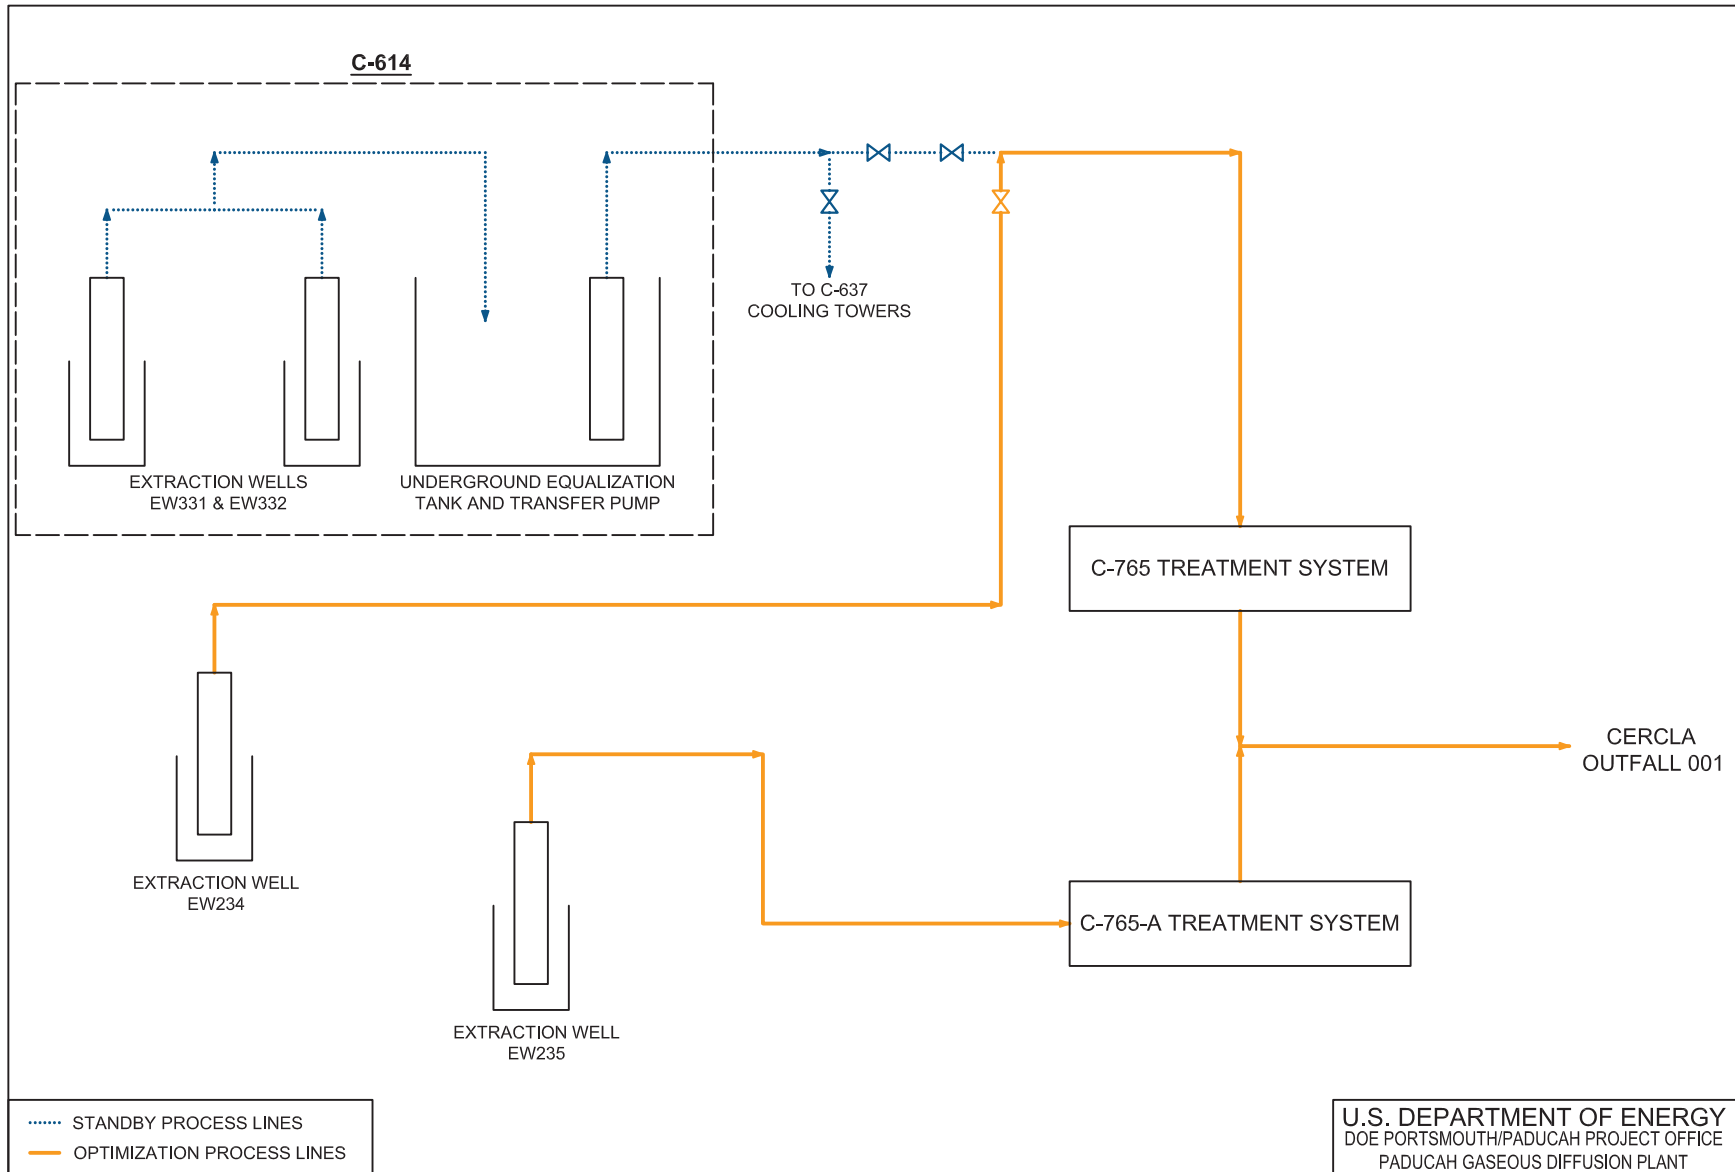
C-614

EXTRACTION WELLS
EW331 & EW332

UNDERGROUND EQUALIZATION
TANK AND TRANSFER PUMP

TO C-637
COOLING TOWERS

C-765 TREATMENT SYSTEM

CERCLA
OUTFALL 001

EXTRACTION WELL
EW234

EXTRACTION WELL
EW235

C-765-A TREATMENT SYSTEM

STANDBY PROCESS LINES
OPTIMIZATION PROCESS LINES

U.S. DEPARTMENT OF ENERGY
DOE PORTSMOUTH/PADUCAH PROJECT OFFICE
PADUCAH GASEOUS DIFFUSION PLANT